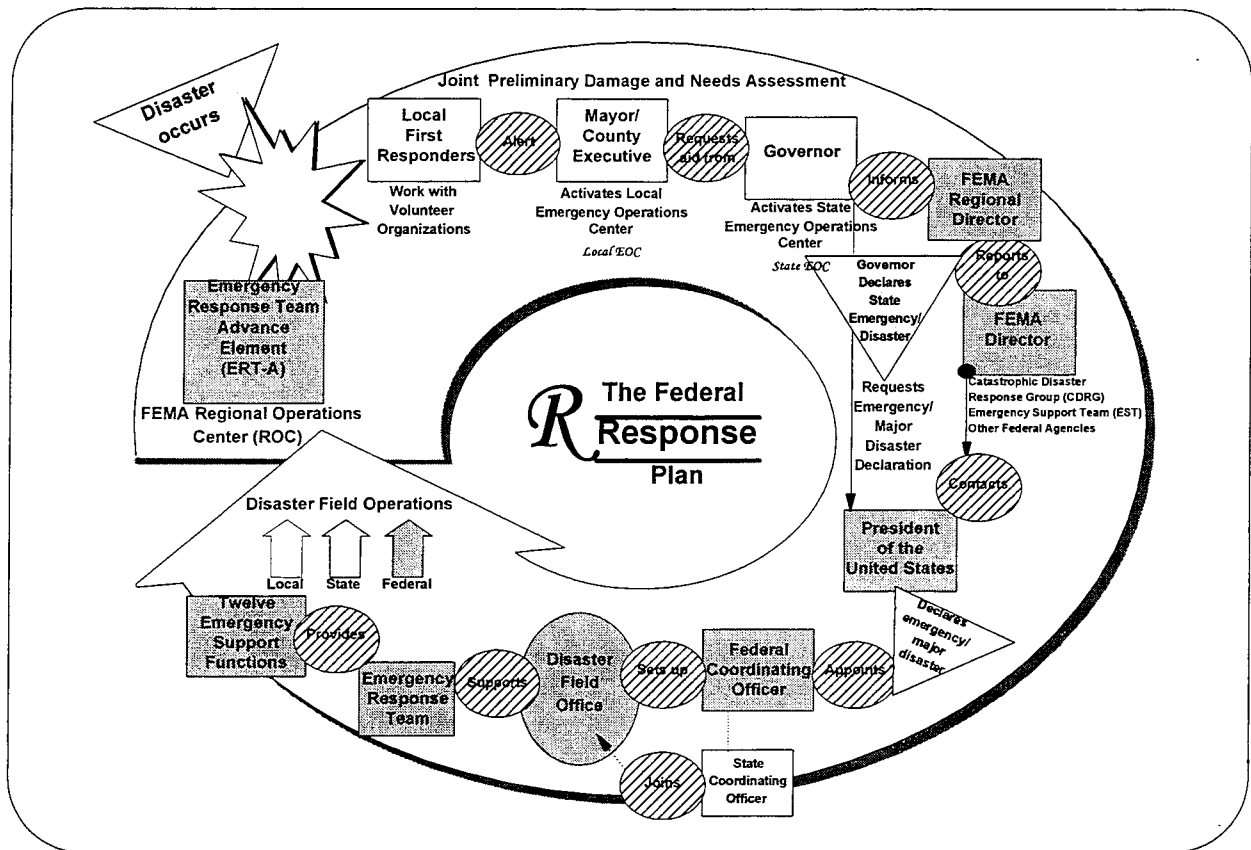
Joint Preliminary Damage and Needs Assessment

Disaster occurs

Local First Responders

Alert

Mayor/ County Executive

Requests aid from

Governor

Informs

FEMA Regional Director

Work with Volunteer Organizations

Activates Local Emergency Operations Center

Local EOC

Activates State Emergency Operations Center

State EOC

Governor Declares State Emergency/ Disaster

Reports to

FEMA Director

Catastrophic Disaster Response Group (CDRG)
Emergency Support Team (EST)
Other Federal Agencies

Emergency Response Team Advance Element (ERT-A)

FEMA Regional Operations Center (ROC)

R The Federal Response Plan

Requests Emergency/ Major Disaster Declaration

Contacts

Disaster Field Operations

Local State Federal

President of the United States

Declares emergency/ major disaster

Twelve Emergency Support Functions

Provides

Emergency Response Team

Supports

Disaster Field Office

Sets up

Federal Coordinating Officer

Appoints

Joins

State Coordinating Officer